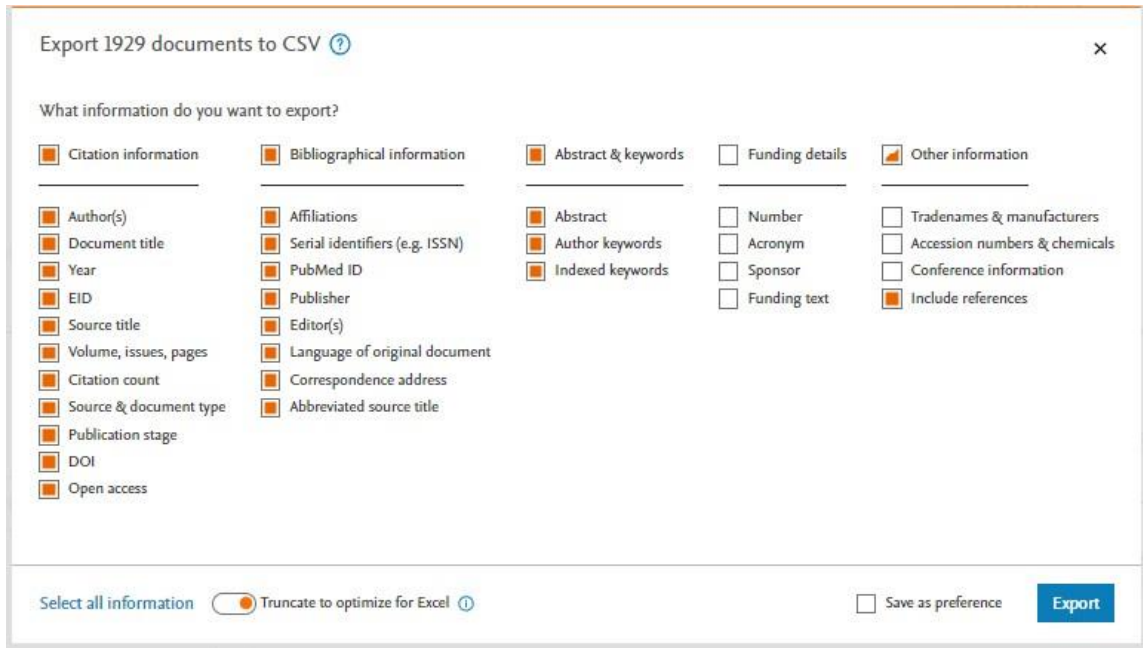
Export 1929 documents to CSV ?

×

What information do you want to export?

Citation information

Author(s)
Document title
Year
EID
Source title
Volume, issues, pages
Citation count
Source & document type
Publication stage
DOI
Open access

Bibliographical information

Affiliations
Serial identifiers (e.g. ISSN)
PubMed ID
Publisher
Editor(s)
Language of original document
Correspondence address
Abbreviated source title

Abstract & keywords

Abstract
Author keywords
Indexed keywords

Funding details

Number
Acronym
Sponsor
Funding text

Other information

Tradenames & manufacturers
Accession numbers & chemicals
Conference information
Include references

Select all information

Truncate to optimize for Excel ⓘ

Save as preference

Export